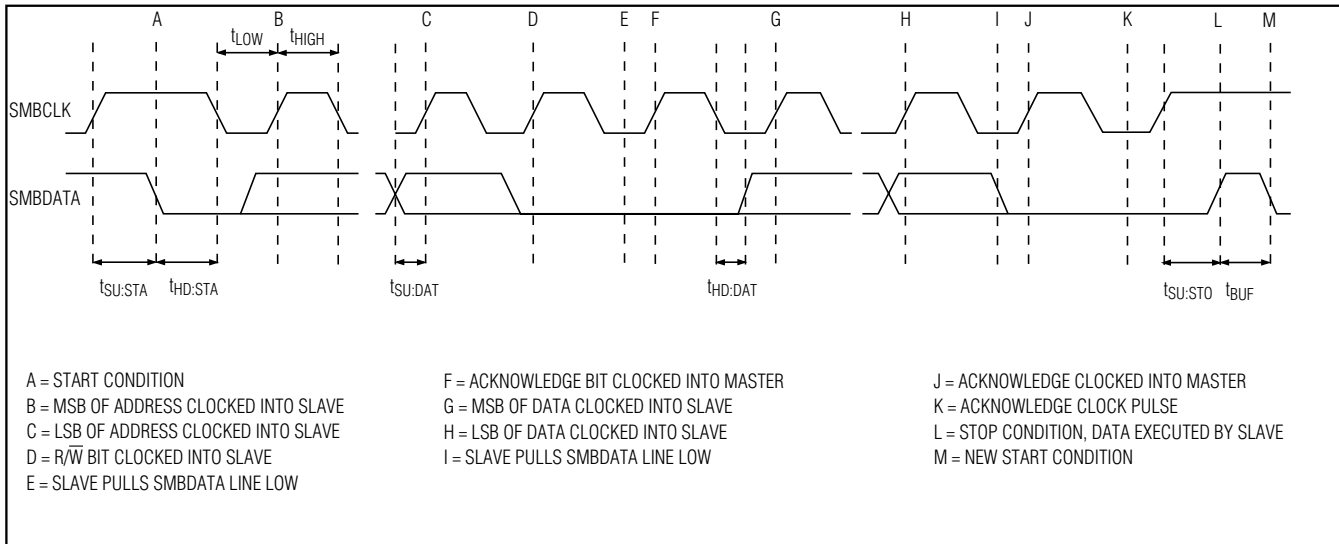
A B C D E F G H I J K L M

$t_{LOW}$ $t_{HIGH}$

SMBCLK

SMBDATA

$t_{SU:STA}$ $t_{HD:STA}$ $t_{SU:DAT}$ $t_{HD:DAT}$ $t_{SU:STO}$ $t_{BUF}$

A = START CONDITION
B = MSB OF ADDRESS CLOCKED INTO SLAVE
C = LSB OF ADDRESS CLOCKED INTO SLAVE
D = R/$\overline{W}$ BIT CLOCKED INTO SLAVE
E = SLAVE PULLS SMBDATA LINE LOW

F = ACKNOWLEDGE BIT CLOCKED INTO MASTER
G = MSB OF DATA CLOCKED INTO SLAVE
H = LSB OF DATA CLOCKED INTO SLAVE
I = SLAVE PULLS SMBDATA LINE LOW

J = ACKNOWLEDGE CLOCKED INTO MASTER
K = ACKNOWLEDGE CLOCK PULSE
L = STOP CONDITION, DATA EXECUTED BY SLAVE
M = NEW START CONDITION